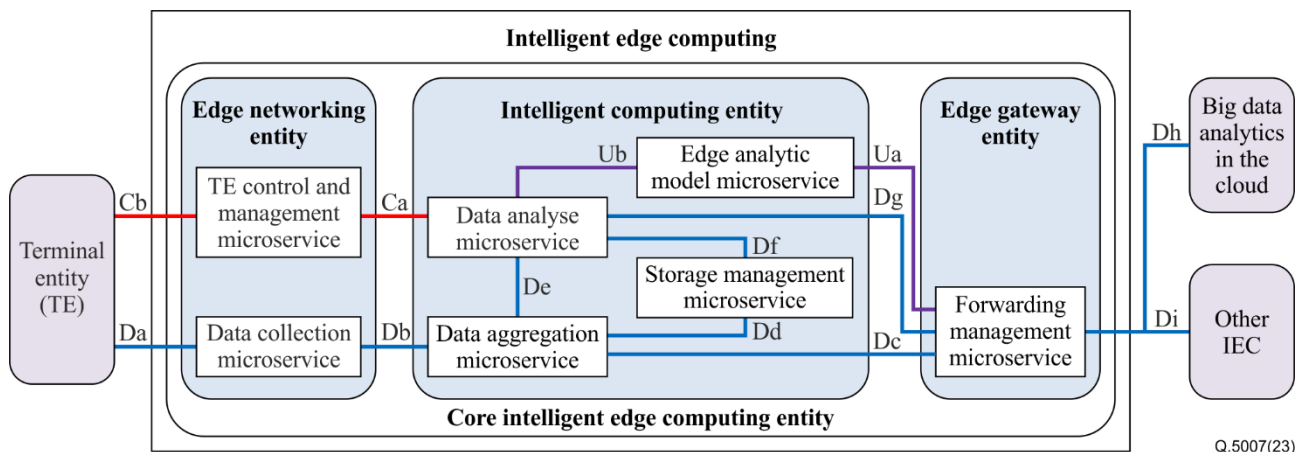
Intelligent edge computing

Terminal entity (TE)

Cb

Da

Edge networking entity

TE control and management microservice

Data collection microservice

Ca

Db

Intelligent computing entity

Ub

Edge analytic model microservice

Data analyse microservice

De

Df

Storage management microservice

Data aggregation microservice

Dd

Ua

Dg

Dc

Edge gateway entity

Forwarding management microservice

Core intelligent edge computing entity

Dh

Big data analytics in the cloud

Di

Other IEC

Q.5007(23)